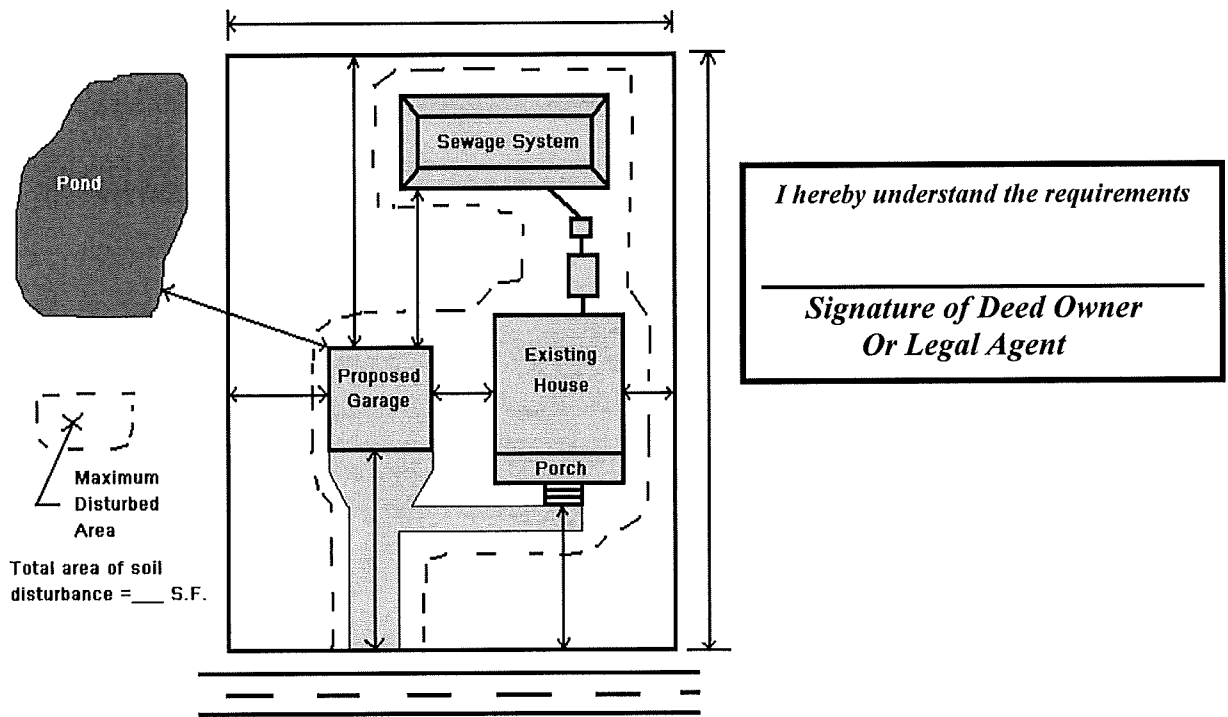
Pond

Sewage System

Proposed Garage

Existing House

Porch

Maximum Disturbed Area

Total area of soil disturbance =___ S.F.

I hereby understand the requirements

Signature of Deed Owner Or Legal Agent